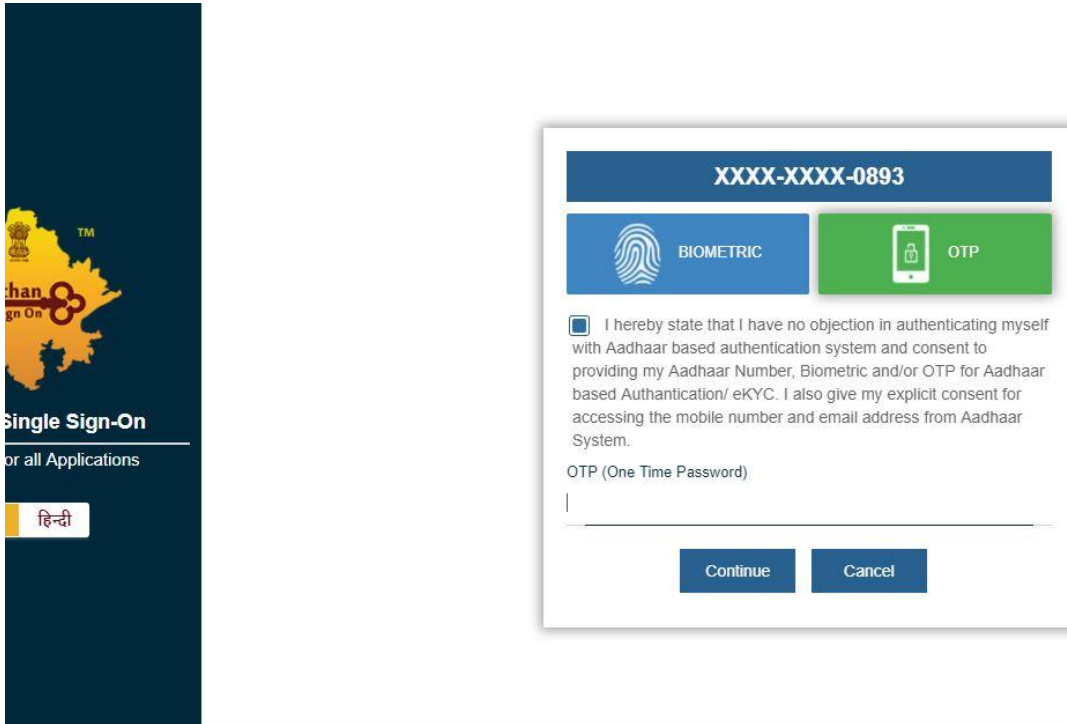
TM

chan
gn On

Single Sign-On

or all Applications

हिन्दी

XXXX-XXXX-0893

BIOMETRIC

OTP

I hereby state that I have no objection in authenticating myself with Aadhaar based authentication system and consent to providing my Aadhaar Number, Biometric and/or OTP for Aadhaar based Authantication/ eKYC. I also give my explicit consent for accessing the mobile number and email address from Aadhaar System.

OTP (One Time Password)

Continue

Cancel